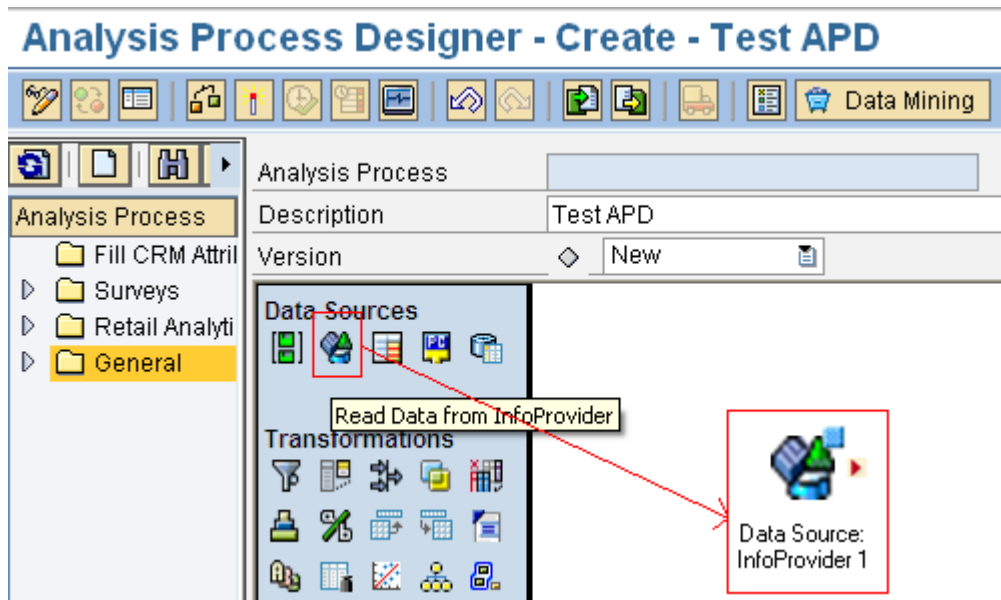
Analysis Process Designer - Create - Test APD

Data Mining

Analysis Process
Fill CRM Attril
Surveys
Retail Analyti
General

Analysis Process
Description | Test APD
Version | New

Data Sources
Read Data from InfoProvider
Transformations

Data Source:
InfoProvider 1